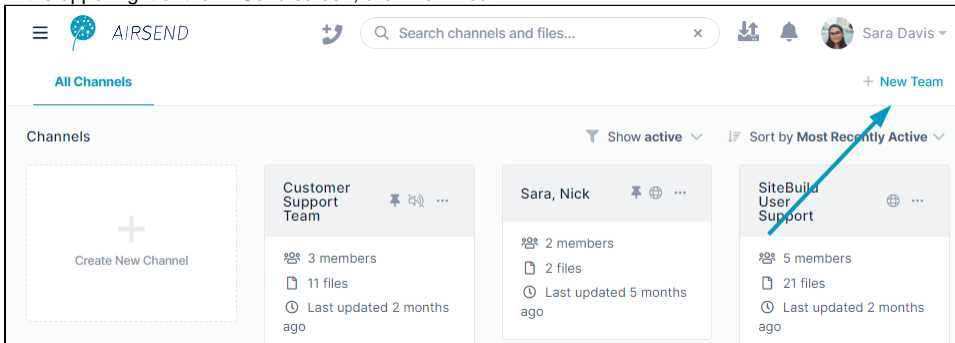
AIRSEND

Search channels and files...

Sara Davis

All Channels

+ New Team

Channels

Show active

Sort by Most Recently Active

+

Create New Channel

Customer Support Team

3 members

11 files

Last updated 2 months ago

Sara, Nick

2 members

2 files

Last updated 5 months ago

SiteBuild User Support

5 members

21 files

Last updated 2 months ago